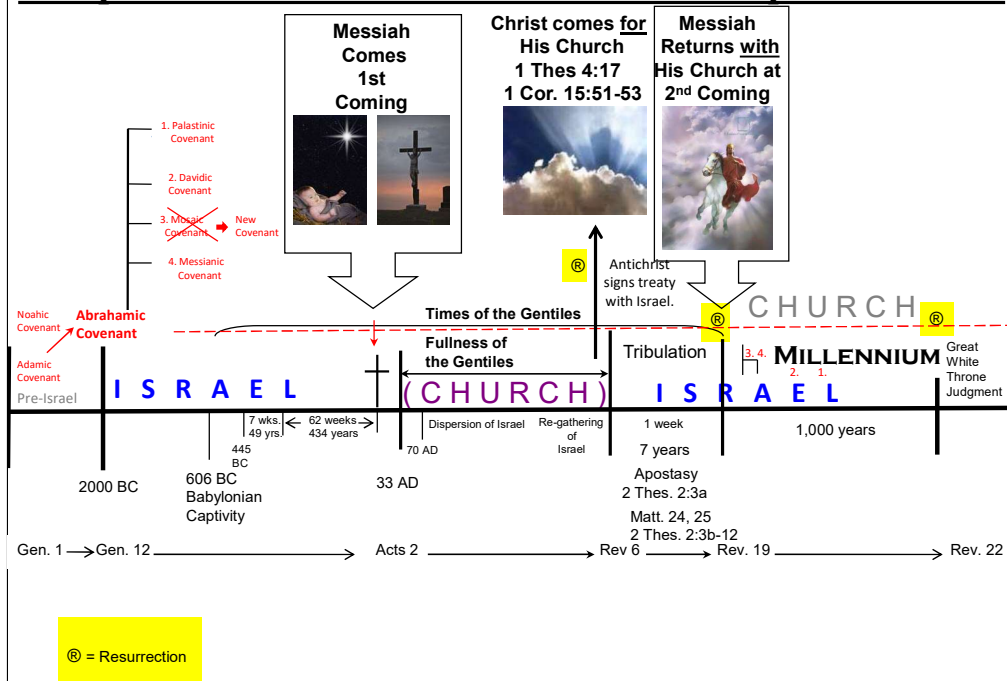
Messiah Comes 1st Coming

Christ comes for His Church
1 Thes 4:17
1 Cor. 15:51-53

Messiah Returns with His Church at 2nd Coming

1. Palastinic Covenant
2. Davidic Covenant
3. Mosaic Covenant
New Covenant
4. Messianic Covenant

Noahic Covenant
Abrahamic Covenant
Adamic Covenant
Pre-Israel

®
Antichrist signs treaty with Israel.

®
CHURCH
®

Times of the Gentiles

Fullness of the Gentiles

Tribulation

3. 4.
MILLENNIUM
2. 1.

Great White Throne Judgment

ISRAEL
(CHURCH)
ISRAEL

7 wks. 49 yrs.
62 weeks 434 years
445 BC
70 AD
Dispersion of Israel
Re-gathering of Israel
1 week
7 years
1,000 years

2000 BC
606 BC Babylonian Captivity
33 AD
Apostasy
2 Thes. 2:3a
Matt. 24, 25
2 Thes. 2:3b-12

Gen. 1 → Gen. 12 → Acts 2 → Rev 6 → Rev. 19 → Rev. 22

® = Resurrection